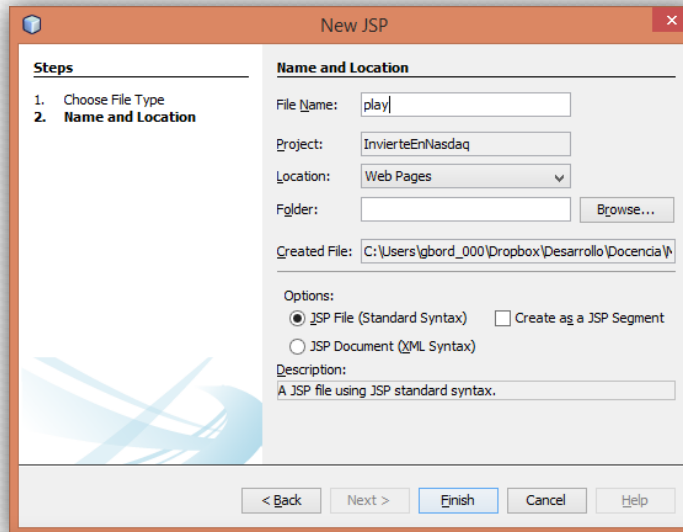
New JSP

Steps

1. Choose File Type
2. Name and Location

Name and Location

File Name: play

Project: InvierteEnNasdaq

Location: Web Pages

Folder:

Browse...

Created File: C:\Users\gbord_000\Dropbox\Desarrollo\Docencia\W

Options:

JSP File (Standard Syntax)

Create as a JSP Segment

JSP Document (XML Syntax)

Description:

A JSP file using JSP standard syntax.

< Back

Next >

Finish

Cancel

Help